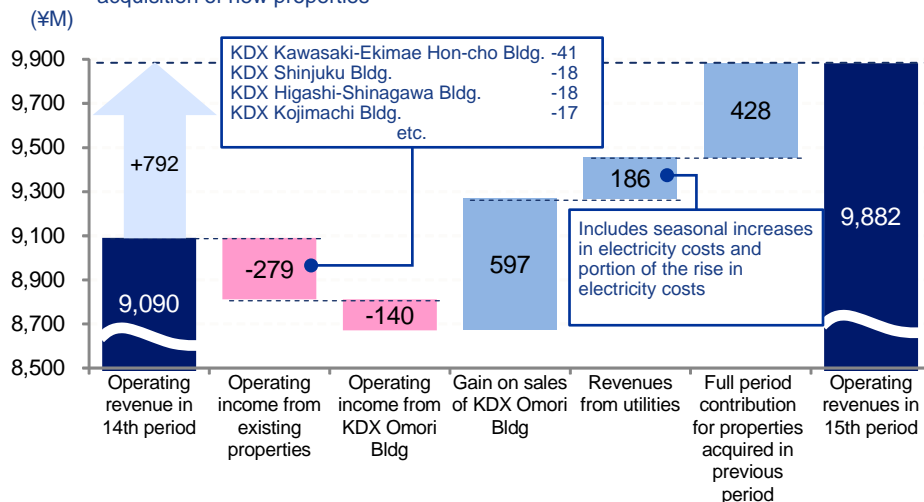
acquisition of new properties

(¥M)

9,900
9,700
9,500
9,300
9,100
8,900
8,700
8,500

KDX Kawasaki-Ekimae Hon-cho Bldg. -41
KDX Shinjuku Bldg. -18
KDX Higashi-Shinagawa Bldg. -18
KDX Kojimachi Bldg. -17
etc.

+792

9,090

-279

-140

597

186

Includes seasonal increases in electricity costs and portion of the rise in electricity costs

428

9,882

Operating revenue in 14th period

Operating income from existing properties

Operating income from KDX Omori Bldg

Gain on sales of KDX Omori Bldg

Revenues from utilities

Full period contribution for properties acquired in previous period

Operating revenues in 15th period